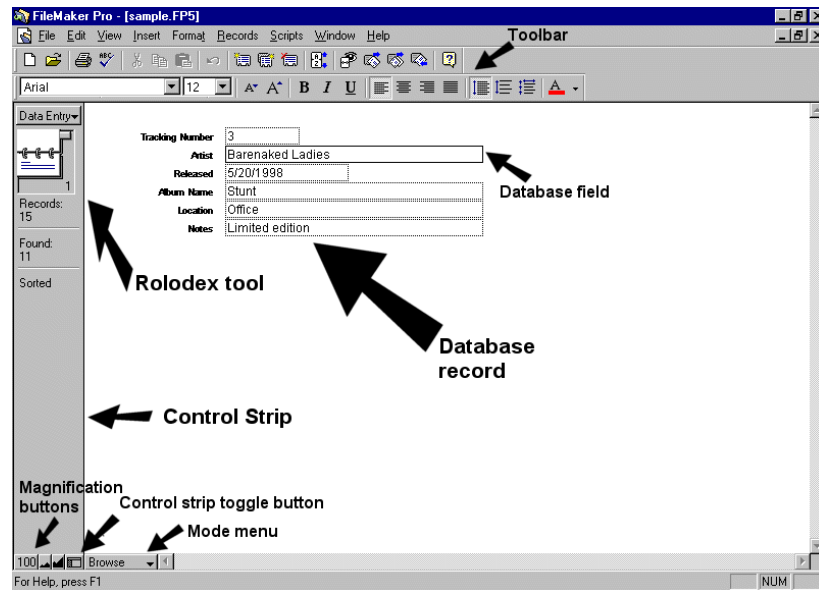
FileMaker Pro - [sample.FP5]

File Edit View Insert Format Records Scripts Window Help

Toolbar

Arial 12 B I U A

Data Entry

1

Records: 15

Found: 11

Sorted

Tracking Number 3
Artist Barenaked Ladies
Released 5/20/1998
Album Name Stunt
Location Office
Notes Limited edition

Database field

Rolodex tool

Database record

Control Strip

Magnification buttons

Control strip toggle button

Mode menu

100 Browse

For Help, press F1

NUM